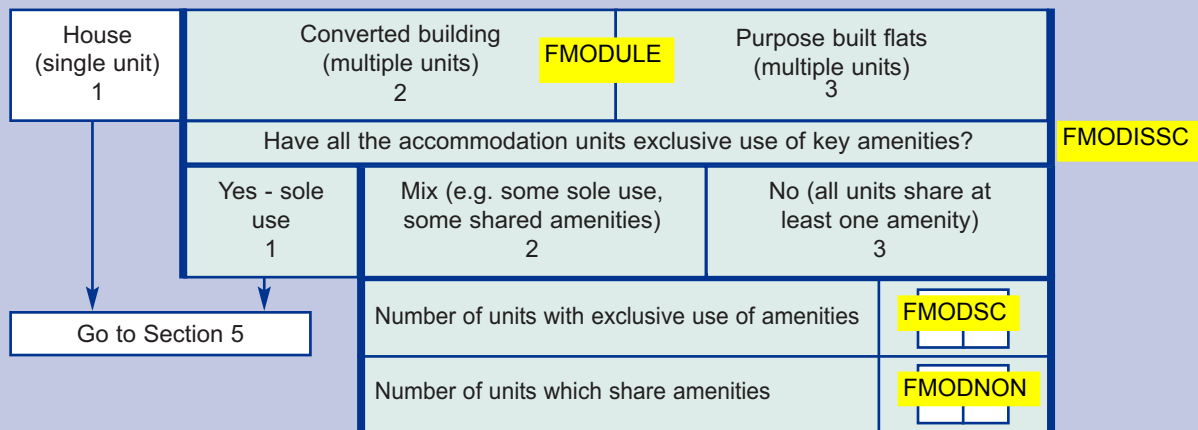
House (single unit) 1

Converted building (multiple units) 2

FMODULE

Purpose built flats (multiple units) 3

Have all the accommodation units exclusive use of key amenities?

FMODISSC

Yes - sole use 1

Mix (e.g. some sole use, some shared amenities) 2

No (all units share at least one amenity) 3

Go to Section 5

Number of units with exclusive use of amenities

FMODSC

Number of units which share amenities

FMODNON